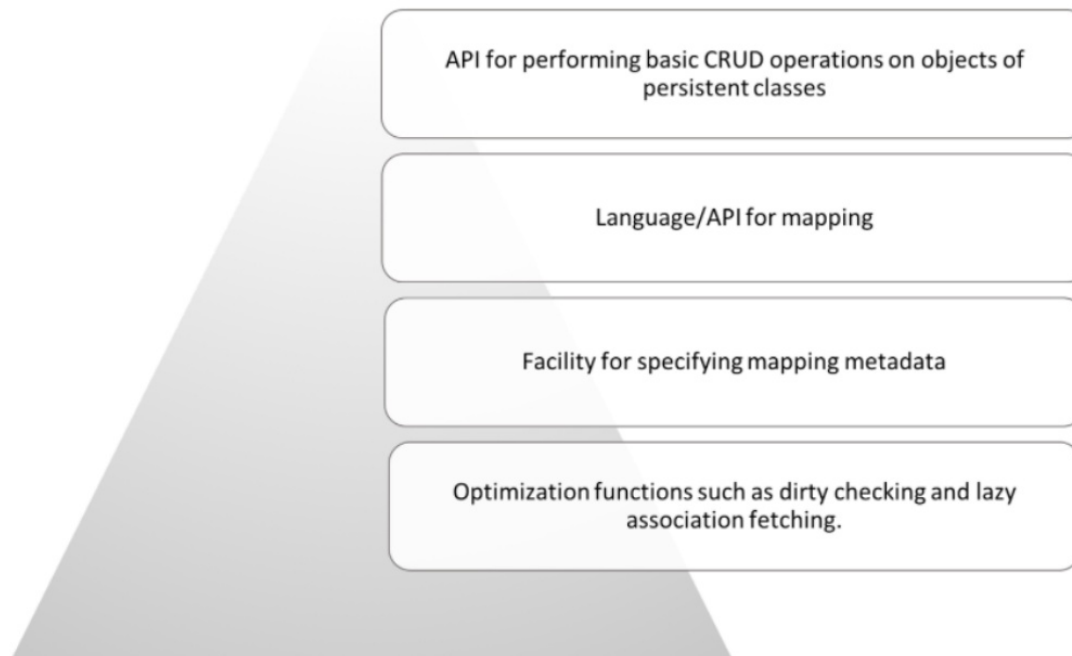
API for performing basic CRUD operations on objects of persistent classes

Language/API for mapping

Facility for specifying mapping metadata

Optimization functions such as dirty checking and lazy association fetching.